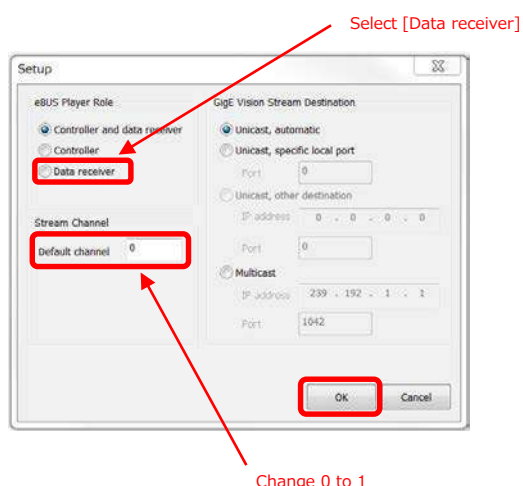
Select [Data receiver]

Setup

eBUS Player Role

Controller and data receiver

Controller

Data receiver

Stream Channel

Default channel 0

GigE Vision Stream Destination

Unicast, automatic

Unicast, specific local port

Port 0

Unicast, other destination

IP address 0 . 0 . 0 . 0

Port 0

Multicast

IP address 239 . 192 . 1 . 1

Port 1042

OK

Cancel

Change 0 to 1